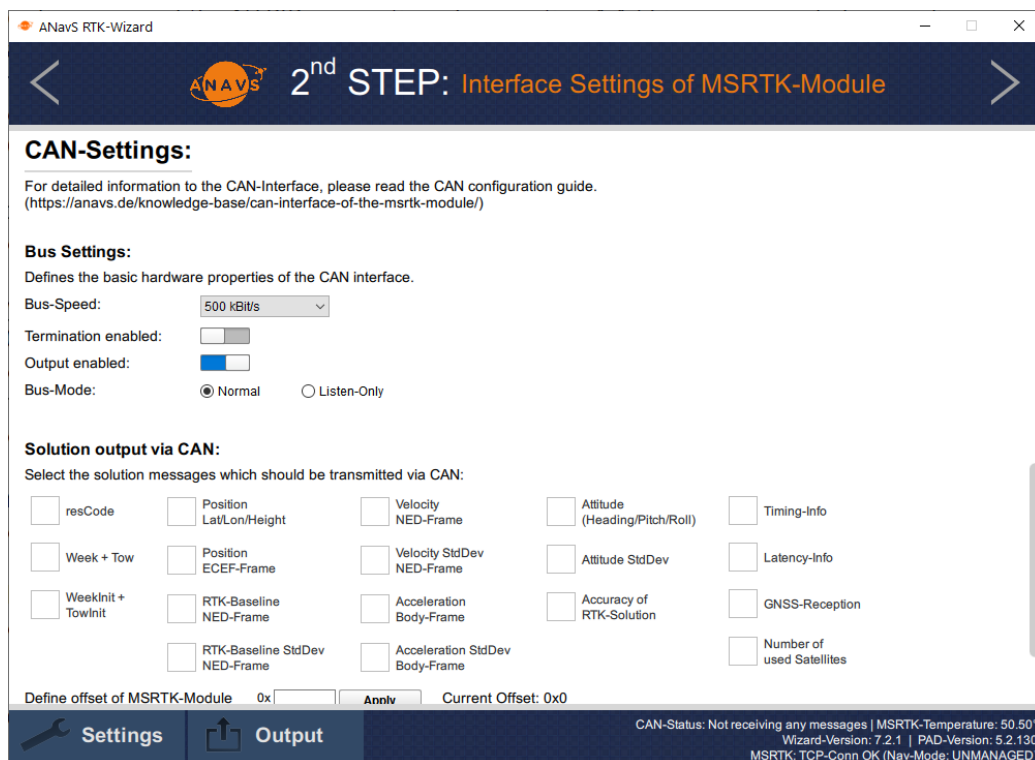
ANavS RTK-Wizard

ANAVS 2$^{nd}$ STEP: Interface Settings of MSRTK-Module

CAN-Settings:

For detailed information to the CAN-Interface, please read the CAN configuration guide. (https://anavs.de/knowledge-base/can-interface-of-the-msrtk-module/)

Bus Settings:

Defines the basic hardware properties of the CAN interface.

Bus-Speed: 500 kBit/s

Termination enabled:

Output enabled:

Bus-Mode: Normal Listen-Only

Solution output via CAN:

Select the solution messages which should be transmitted via CAN:

resCode
Position Lat/Lon/Height
Velocity NED-Frame
Attitude (Heading/Pitch/Roll)
Timing-Info
Week + Tow
Position ECEF-Frame
Velocity StdDev NED-Frame
Attitude StdDev
Latency-Info
WeekInit + TowInit
RTK-Baseline NED-Frame
Acceleration Body-Frame
Accuracy of RTK-Solution
GNSS-Reception
RTK-Baseline StdDev NED-Frame
Acceleration StdDev Body-Frame
Number of used Satellites

Define offset of MSRTK-Module 0x Apply Current Offset: 0x0

Settings Output

CAN-Status: Not receiving any messages | MSRTK-Temperature: 50.50
Wizard-Version: 7.2.1 | PAD-Version: 5.2.130
MSRTK: TCP-Conn OK (Nav-Mode: UNMANAGED